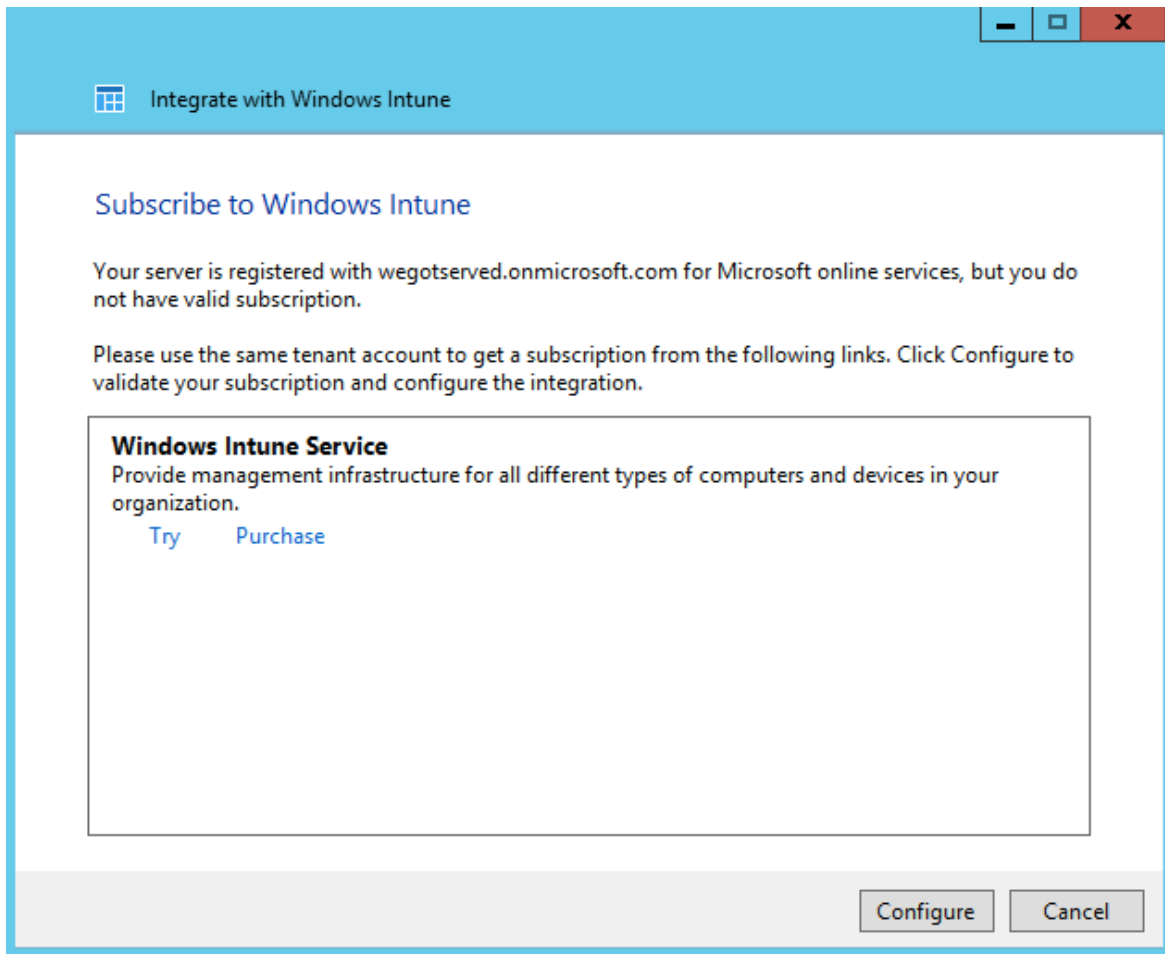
Integrate with Windows Intune

Subscribe to Windows Intune

Your server is registered with wegotserved.onmicrosoft.com for Microsoft online services, but you do not have valid subscription.

Please use the same tenant account to get a subscription from the following links. Click Configure to validate your subscription and configure the integration.

Windows Intune Service
Provide management infrastructure for all different types of computers and devices in your organization.
Try Purchase

Configure Cancel